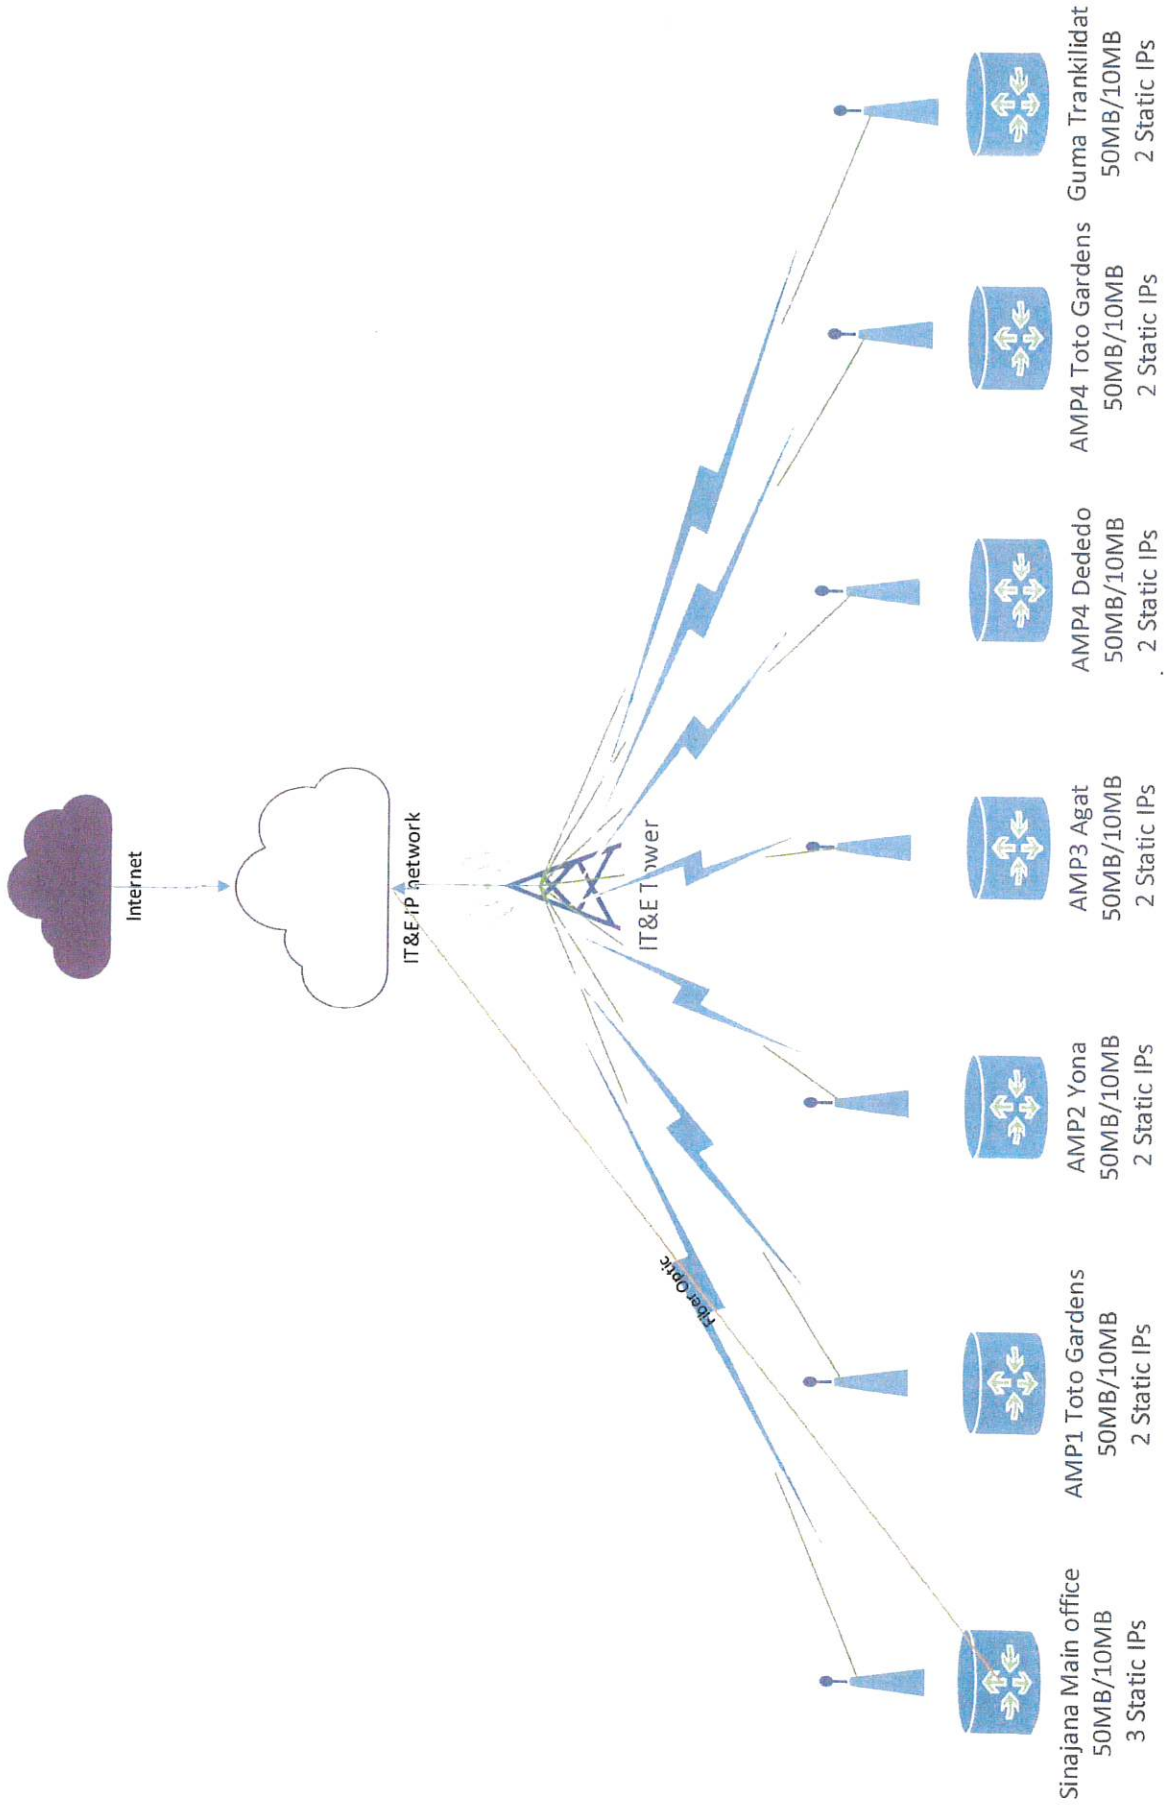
Internet

IT&E IP network

IT&E Tower

Fiber Optic

Sinajana Main office
50MB/10MB
3 Static IPs

AMP1 Toto Gardens
50MB/10MB
2 Static IPs

AMP2 Yona
50MB/10MB
2 Static IPs

AMP3 Agat
50MB/10MB
2 Static IPs

AMP4 Dededo
50MB/10MB
2 Static IPs

AMP4 Toto Gardens
50MB/10MB
2 Static IPs

Guma Trankilidat
50MB/10MB
2 Static IPs